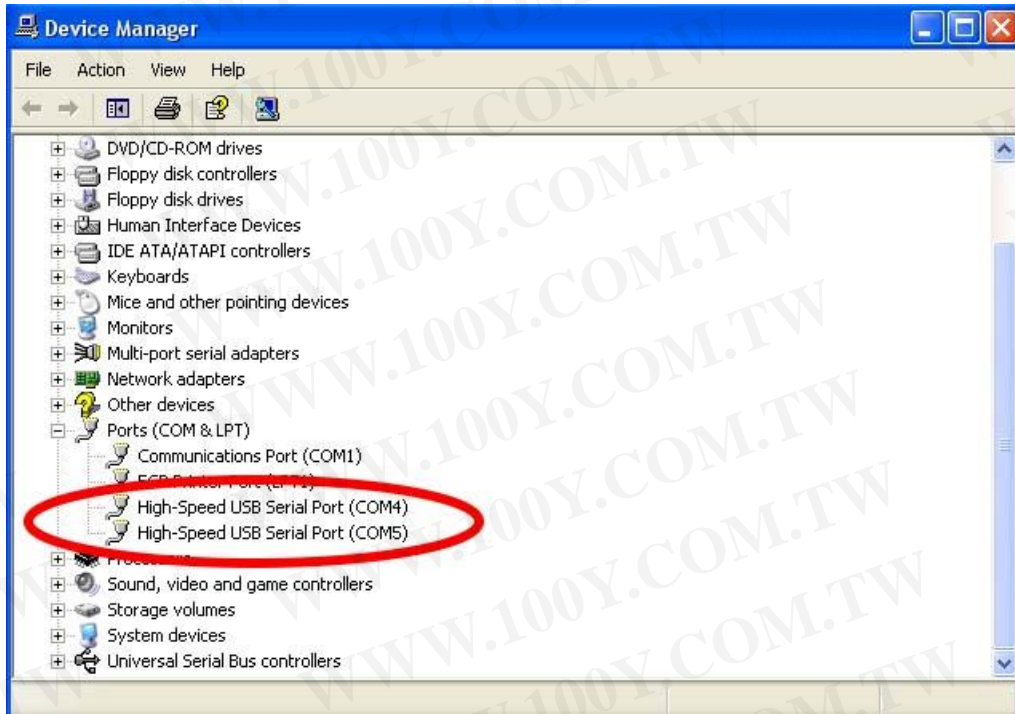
Device Manager

File Action View Help

DVD/CD-ROM drives
Floppy disk controllers
Floppy disk drives
Human Interface Devices
IDE ATA/ATAPI controllers
Keyboards
Mice and other pointing devices
Monitors
Multi-port serial adapters
Network adapters
Other devices
Ports (COM & LPT)
Communications Port (COM1)
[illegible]
High-Speed USB Serial Port (COM4)
High-Speed USB Serial Port (COM5)
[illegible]
Sound, video and game controllers
Storage volumes
System devices
Universal Serial Bus controllers

WWW.100Y.COM.TW
WWW.100Y.COM.TW
WWW.100Y.COM.TW
WWW.100Y.COM.TW
WWW.100Y.COM.TW
WWW.100Y.COM.TW
WWW.100Y.COM.TW
WWW.100Y.COM.TW
WWW.100Y.COM.TW